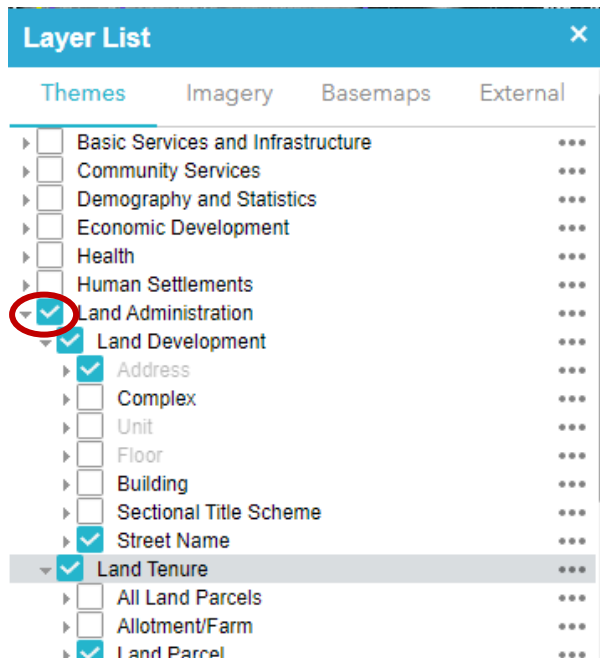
Layer List ×

Themes Imagery Basemaps External

Basic Services and Infrastructure •••
Community Services •••
Demography and Statistics •••
Economic Development •••
Health •••
Human Settlements •••
Land Administration •••
Land Development •••
Address •••
Complex •••
Unit •••
Floor •••
Building •••
Sectional Title Scheme •••
Street Name •••
Land Tenure •••
All Land Parcels •••
Allotment/Farm •••
Land Parcel •••